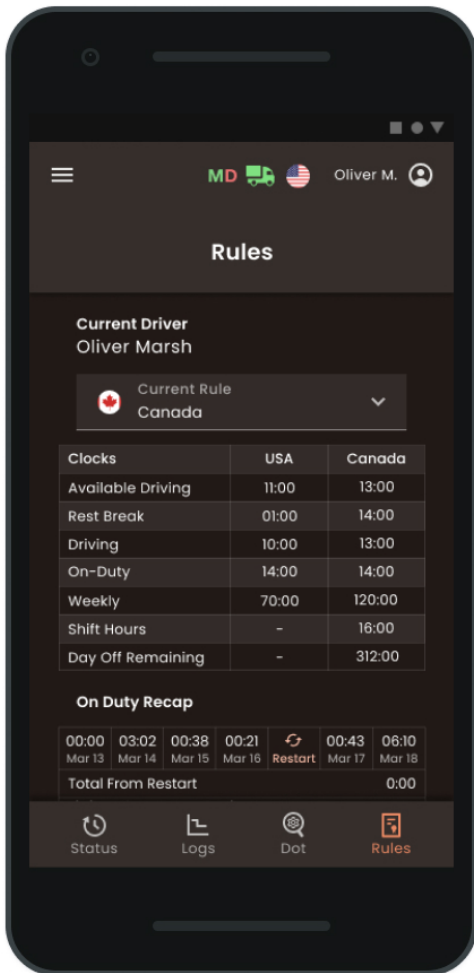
MD Oliver M.

Rules

Current Driver
Oliver Marsh

Current Rule
Canada

| Clocks | USA | Canada |
|---|---|---|
| Available Driving | 11:00 | 13:00 |
| Rest Break | 01:00 | 14:00 |
| Driving | 10:00 | 13:00 |
| On-Duty | 14:00 | 14:00 |
| Weekly | 70:00 | 120:00 |
| Shift Hours | - | 16:00 |
| Day Off Remaining | - | 312:00 |

On Duty Recap

| 00:00 Mar 13 | 03:02 Mar 14 | 00:38 Mar 15 | 00:21 Mar 16 | Restart | 00:43 Mar 17 | 06:10 Mar 18 |
|---|---|---|---|---|---|---|

Total From Restart 0:00

Status Logs Dot Rules